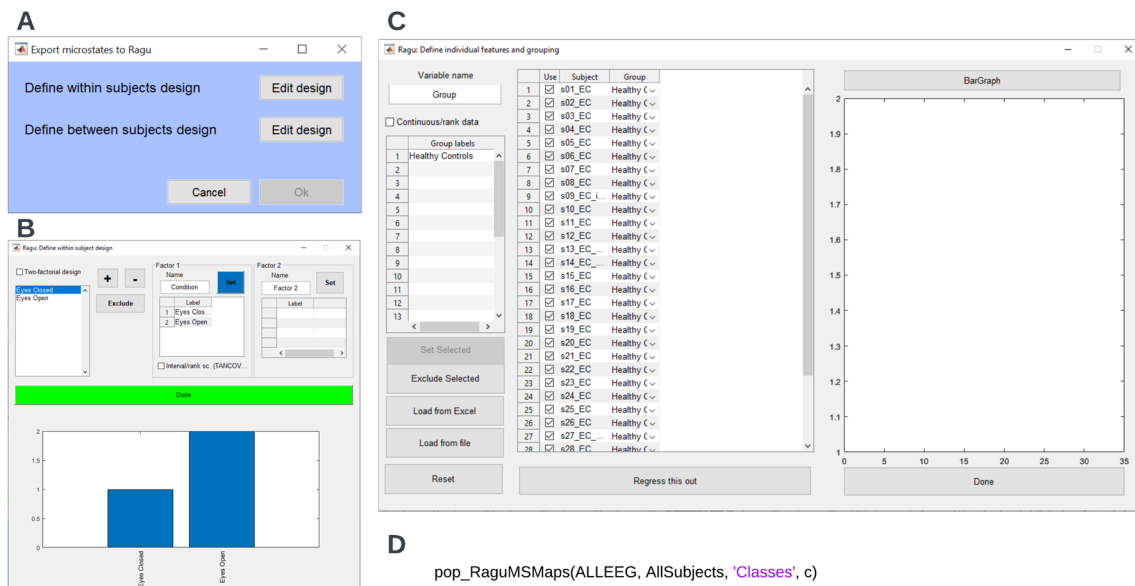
A

Export microstates to Ragu

Define within subjects design
Edit design

Define between subjects design
Edit design

Cancel
Ok

B

Ragu: Define within subject design

Two-factorial design
+
-
Exclude
Eyes Closed
Eyes Open

Factor 1
Name
Condition
Set

| | Label |
|---|---|
| 1 | Eyes Clos... |
| 2 | Eyes Open |

Intenal/rank sc. (TANCOV...

Factor 2
Name
Factor 2
Set

| | Label |
|---|---|

Done

2
1.5
1
0.5
0
Eyes Closed
Eyes Open

C

Ragu: Define individual features and grouping

Variable name
Group
Continuous/rank data

| | Group labels |
|---|---|
| 1 | Healthy Controls |
| 2 | |
| 3 | |
| 4 | |
| 5 | |
| 6 | |
| 7 | |
| 8 | |
| 9 | |
| 10 | |
| 11 | |
| 12 | |
| 13 | |

Set Selected
Exclude Selected
Load from Excel
Load from file
Reset

| | Use | Subject | Group |
|---|---|---|---|
| 1 | ☑ | s01_EC | Healthy C |
| 2 | ☑ | s02_EC | Healthy C |
| 3 | ☑ | s03_EC | Healthy C |
| 4 | ☑ | s04_EC | Healthy C |
| 5 | ☑ | s05_EC | Healthy C |
| 6 | ☑ | s06_EC | Healthy C |
| 7 | ☑ | s07_EC | Healthy C |
| 8 | ☑ | s08_EC | Healthy C |
| 9 | ☑ | s09_EC_i... | Healthy C |
| 10 | ☑ | s10_EC | Healthy C |
| 11 | ☑ | s11_EC | Healthy C |
| 12 | ☑ | s12_EC | Healthy C |
| 13 | ☑ | s13_EC_... | Healthy C |
| 14 | ☑ | s14_EC_... | Healthy C |
| 15 | ☑ | s15_EC | Healthy C |
| 16 | ☑ | s16_EC | Healthy C |
| 17 | ☑ | s17_EC | Healthy C |
| 18 | ☑ | s18_EC | Healthy C |
| 19 | ☑ | s19_EC | Healthy C |
| 20 | ☑ | s20_EC | Healthy C |
| 21 | ☑ | s21_EC | Healthy C |
| 22 | ☑ | s22_EC | Healthy C |
| 23 | ☑ | s23_EC | Healthy C |
| 24 | ☑ | s24_EC | Healthy C |
| 25 | ☑ | s25_EC | Healthy C |
| 26 | ☑ | s26_EC | Healthy C |
| 27 | ☑ | s27_EC_... | Healthy C |
| 28 | ☑ | s28_EC | Healthy C |

Regress this out

BarGraph
2
1.9
1.8
1.7
1.6
1.5
1.4
1.3
1.2
1.1
1
0 5 10 15 20 25 30 35
Done

D

pop_RaguMSMaps(ALLEEG, AllSubjects, 'Classes', c)